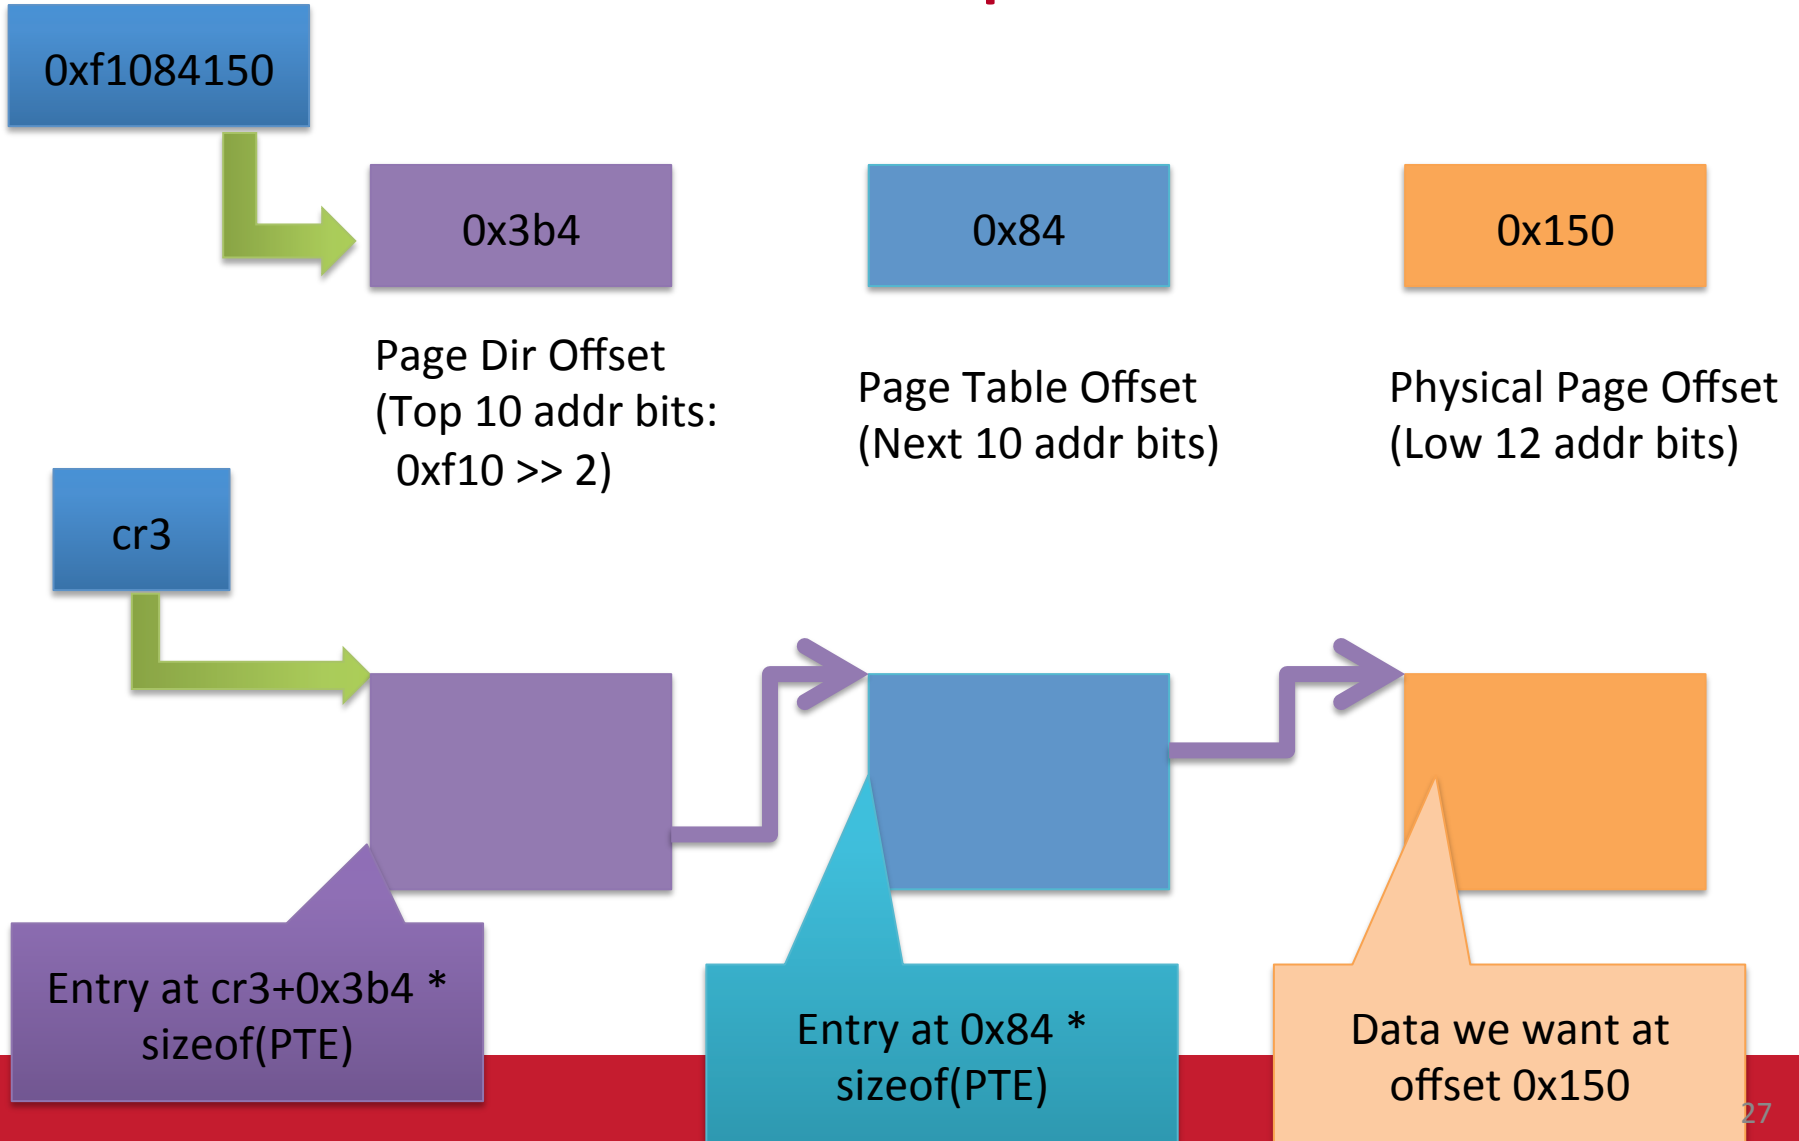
0xf1084150

0x3b4

0x84

0x150

Page Dir Offset
(Top 10 addr bits:
0xf10 >> 2)

Page Table Offset
(Next 10 addr bits)

Physical Page Offset
(Low 12 addr bits)

cr3

Entry at cr3+0x3b4 * sizeof(PTE)

Entry at 0x84 * sizeof(PTE)

Data we want at offset 0x150

27